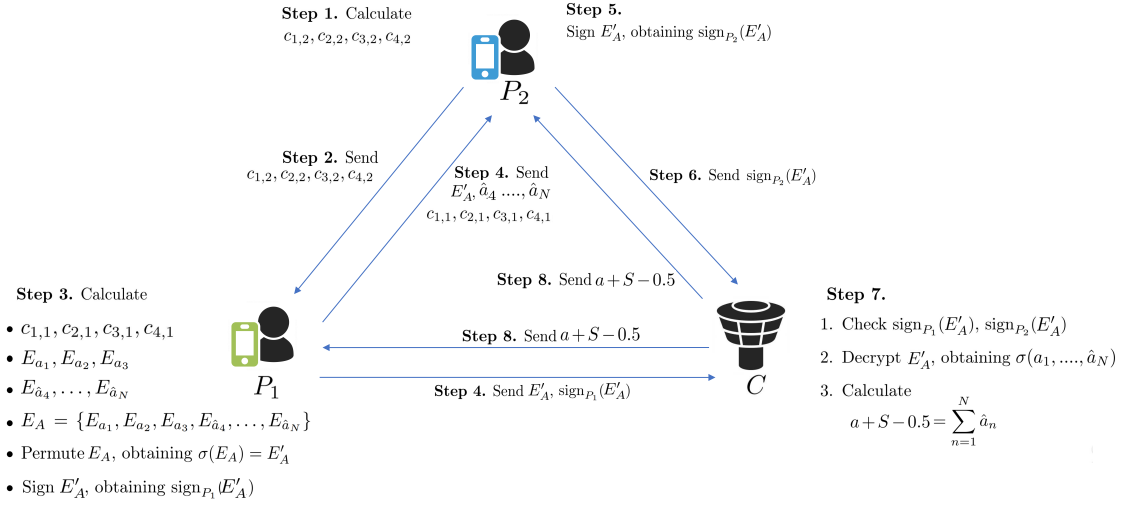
**Step 1.** Calculate $c_{1,2}, c_{2,2}, c_{3,2}, c_{4,2}$

**Step 5.** Sign $E'_A$, obtaining $\text{sign}_{P_2}(E'_A)$

$P_2$

**Step 2.** Send $c_{1,2}, c_{2,2}, c_{3,2}, c_{4,2}$

**Step 4.** Send $E'_A, \hat{a}_4 ...., \hat{a}_N$ $c_{1,1}, c_{2,1}, c_{3,1}, c_{4,1}$

**Step 6.** Send $\text{sign}_{P_2}(E'_A)$

**Step 8.** Send $a+S-0.5$

**Step 3.** Calculate

- $c_{1,1}, c_{2,1}, c_{3,1}, c_{4,1}$
- $E_{a_1}, E_{a_2}, E_{a_3}$
- $E_{\hat{a}_4}, \ldots, E_{\hat{a}_N}$
- $E_A = \{E_{a_1}, E_{a_2}, E_{a_3}, E_{\hat{a}_4}, \ldots, E_{\hat{a}_N}\}$
- Permute $E_A$, obtaining $\sigma(E_A) = E'_A$
- Sign $E'_A$, obtaining $\text{sign}_{P_1}(E'_A)$

$P_1$

**Step 8.** Send $a+S-0.5$

**Step 4.** Send $E'_A$, $\text{sign}_{P_1}(E'_A)$

$C$

**Step 7.**

1. Check $\text{sign}_{P_1}(E'_A)$, $\text{sign}_{P_2}(E'_A)$
2. Decrypt $E'_A$, obtaining $\sigma(a_1, ...., \hat{a}_N)$
3. Calculate $a+S-0.5 = \sum_{n=1}^{N} \hat{a}_n$